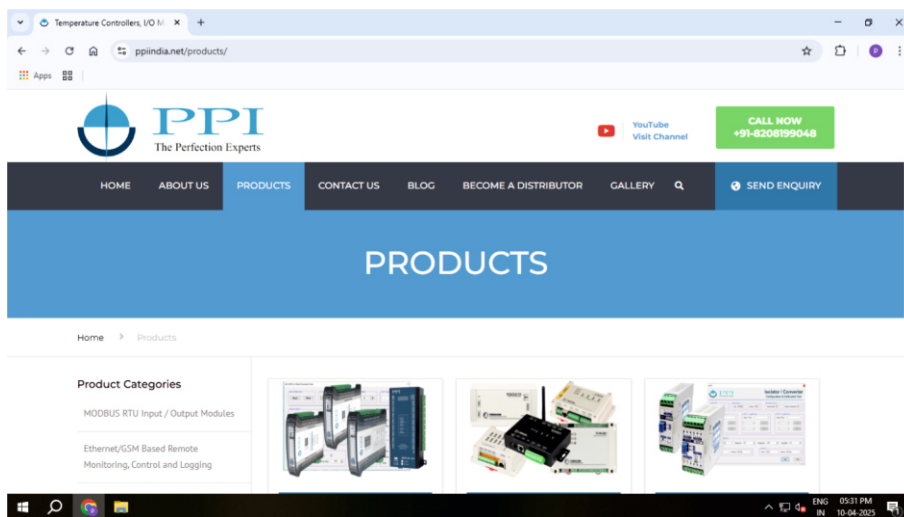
Temperature Controllers, I/O M ×
+
ppiindia.net/products/
Apps

PPI
The Perfection Experts

YouTube
Visit Channel

CALL NOW
+91-8208199048

HOME ABOUT US PRODUCTS CONTACT US BLOG BECOME A DISTRIBUTOR GALLERY SEND ENQUIRY

PRODUCTS

Home > Products

Product Categories

MODBUS RTU Input / Output Modules

Ethernet/GSM Based Remote Monitoring, Control and Logging

PPI

Isolator / Converter

ENG IN 05:31 PM 10-04-2025